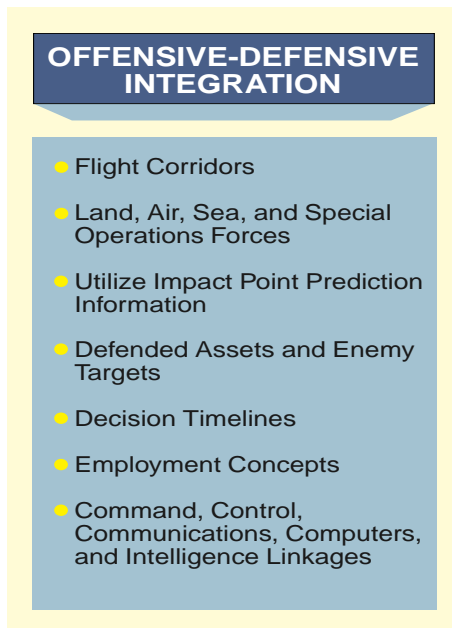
OFFENSIVE-DEFENSIVE INTEGRATION

- Flight Corridors
- Land, Air, Sea, and Special Operations Forces
- Utilize Impact Point Prediction Information
- Defended Assets and Enemy Targets
- Decision Timelines
- Employment Concepts
- Command, Control, Communications, Computers, and Intelligence Linkages